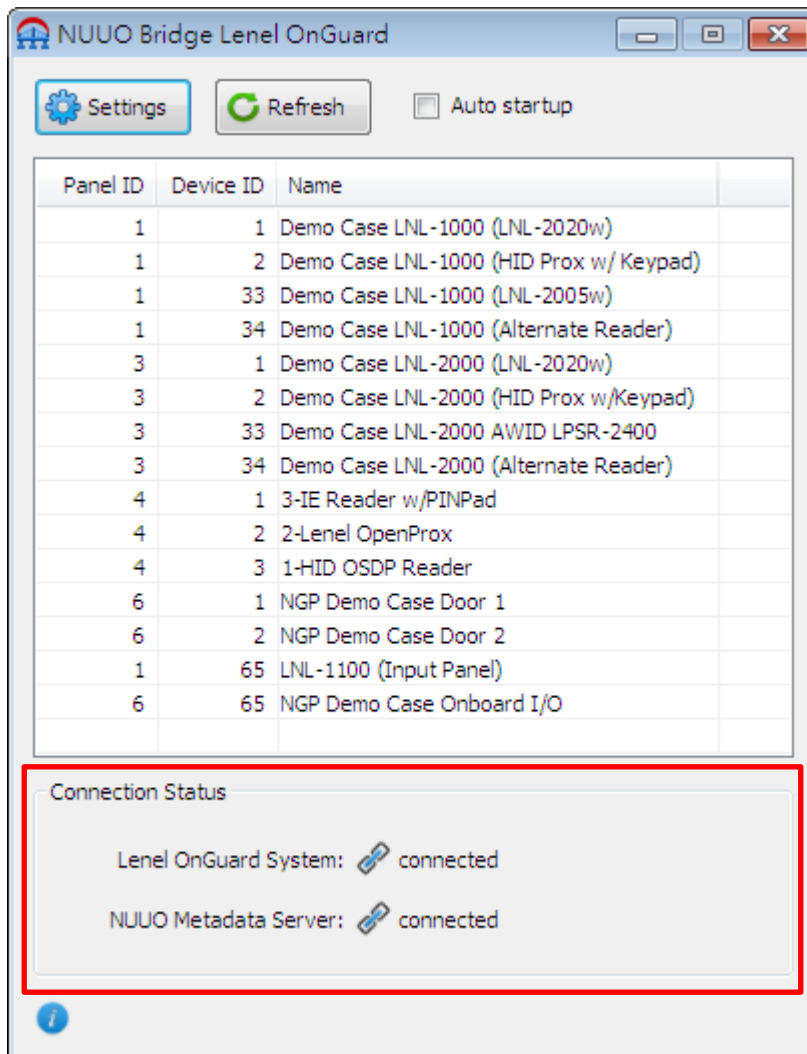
NUUO Bridge Lenel OnGuard

Settings Refresh Auto startup

| Panel ID | Device ID | Name |
|---|---|---|
| 1 | 1 | Demo Case LNL-1000 (LNL-2020w) |
| 1 | 2 | Demo Case LNL-1000 (HID Prox w/ Keypad) |
| 1 | 33 | Demo Case LNL-1000 (LNL-2005w) |
| 1 | 34 | Demo Case LNL-1000 (Alternate Reader) |
| 3 | 1 | Demo Case LNL-2000 (LNL-2020w) |
| 3 | 2 | Demo Case LNL-2000 (HID Prox w/Keypad) |
| 3 | 33 | Demo Case LNL-2000 AWID LPSR-2400 |
| 3 | 34 | Demo Case LNL-2000 (Alternate Reader) |
| 4 | 1 | 3-IE Reader w/PINPad |
| 4 | 2 | 2-Lenel OpenProx |
| 4 | 3 | 1-HID OSDP Reader |
| 6 | 1 | NGP Demo Case Door 1 |
| 6 | 2 | NGP Demo Case Door 2 |
| 1 | 65 | LNL-1100 (Input Panel) |
| 6 | 65 | NGP Demo Case Onboard I/O |

Connection Status

Lenel OnGuard System: connected

NUUO Metadata Server: connected